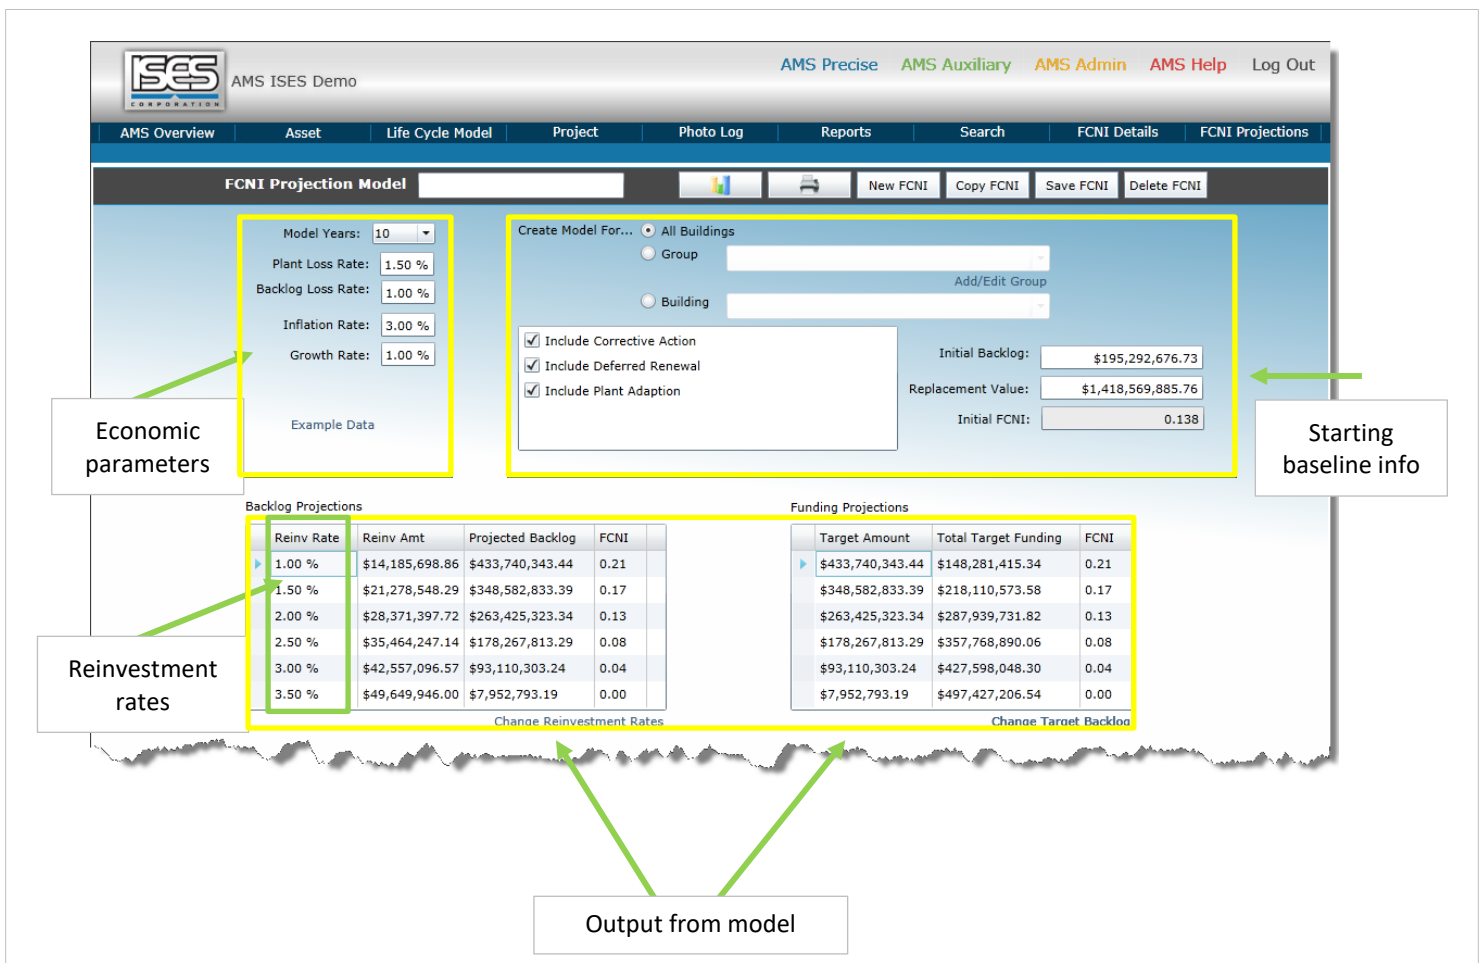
ISES CORPORATION AMS ISES Demo

AMS Precise AMS Auxiliary AMS Admin AMS Help Log Out

AMS Overview Asset Life Cycle Model Project Photo Log Reports Search FCNI Details FCNI Projections

FCNI Projection Model

New FCNI Copy FCNI Save FCNI Delete FCNI

Model Years: 10
Plant Loss Rate: 1.50 %
Backlog Loss Rate: 1.00 %
Inflation Rate: 3.00 %
Growth Rate: 1.00 %

Example Data

Economic parameters

Create Model For... All Buildings
Group
Add/Edit Group
Building

Include Corrective Action
Include Deferred Renewal
Include Plant Adaption

Initial Backlog: $195,292,676.73
Replacement Value: $1,418,569,885.76
Initial FCNI: 0.138

Starting baseline info

Backlog Projections

| Reinv Rate | Reinv Amt | Projected Backlog | FCNI |
|---|---|---|---|
| 1.00 % | $14,185,698.86 | $433,740,343.44 | 0.21 |
| 1.50 % | $21,278,548.29 | $348,582,833.39 | 0.17 |
| 2.00 % | $28,371,397.72 | $263,425,323.34 | 0.13 |
| 2.50 % | $35,464,247.14 | $178,267,813.29 | 0.08 |
| 3.00 % | $42,557,096.57 | $93,110,303.24 | 0.04 |
| 3.50 % | $49,649,946.00 | $7,952,793.19 | 0.00 |

Change Reinvestment Rates

Funding Projections

| Target Amount | Total Target Funding | FCNI |
|---|---|---|
| $433,740,343.44 | $148,281,415.34 | 0.21 |
| $348,582,833.39 | $218,110,573.58 | 0.17 |
| $263,425,323.34 | $287,939,731.82 | 0.13 |
| $178,267,813.29 | $357,768,890.06 | 0.08 |
| $93,110,303.24 | $427,598,048.30 | 0.04 |
| $7,952,793.19 | $497,427,206.54 | 0.00 |

Change Target Backlog

Reinvestment rates

Output from model